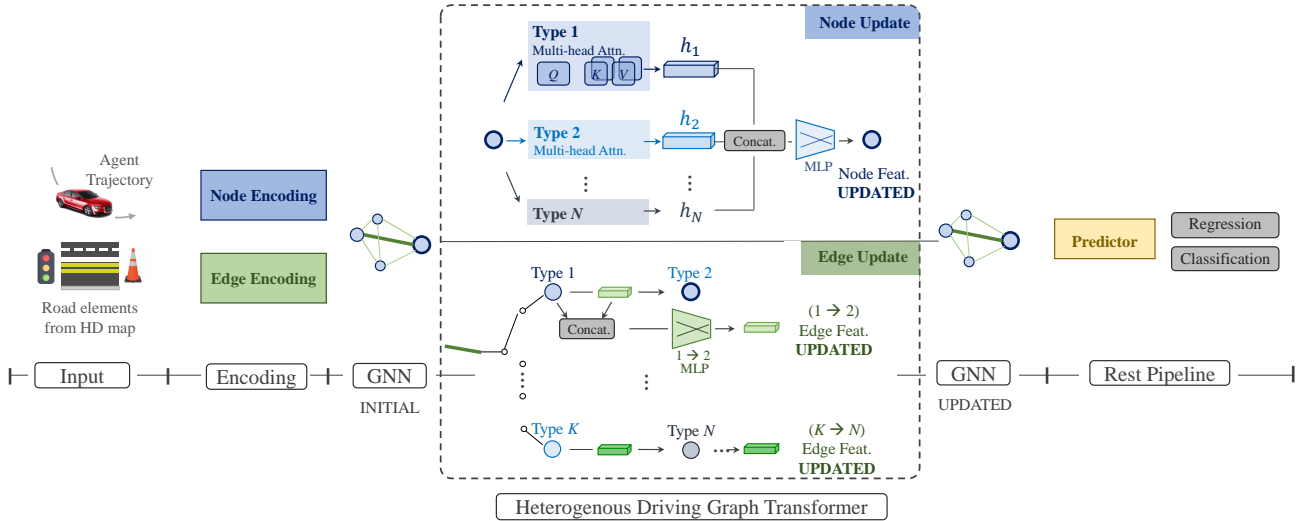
Agent Trajectory

Road elements from HD map

Node Encoding

Edge Encoding

Node Update

Type 1
Multi-head Attn.
$Q$ $K$ $V$
$h_1$

Type 2
Multi-head Attn.
$h_2$

Concat.

MLP

Node Feat.
UPDATED

⋮ ⋮

Type $N$
$h_N$

Edge Update

Type 1
Type 2

Concat.

$1 \rightarrow 2$
MLP

$(1 \rightarrow 2)$
Edge Feat.
UPDATED

⋮ ⋮

Type $K$
Type $N$

$(K \rightarrow N)$
Edge Feat.
UPDATED

Predictor

Regression

Classification

Input

Encoding

GNN
INITIAL

GNN
UPDATED

Rest Pipeline

Heterogenous Driving Graph Transformer